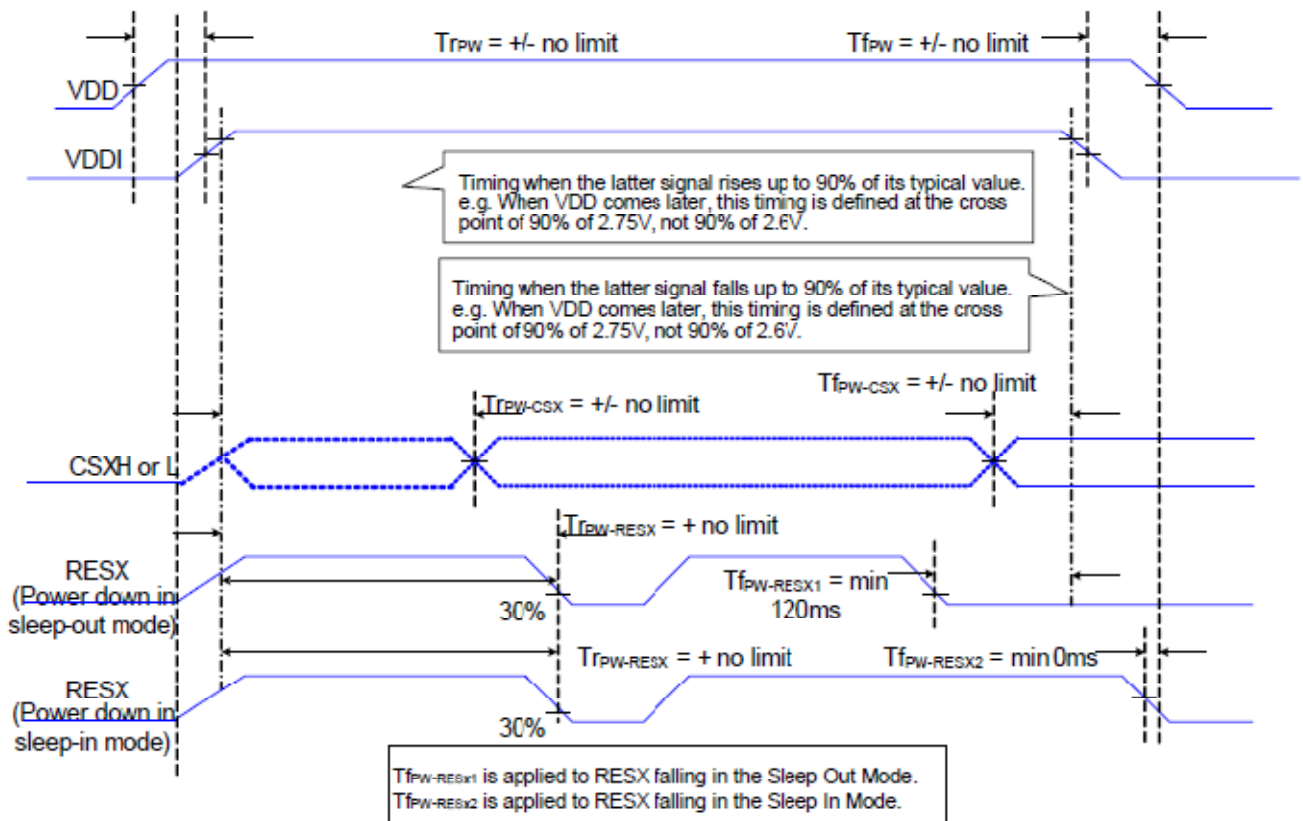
Tr$_{PW}$ = +/- no limit

Tf$_{PW}$ = +/- no limit

VDD

VDDI

Timing when the latter signal rises up to 90% of its typical value. e.g. When VDD comes later, this timing is defined at the cross point of 90% of 2.75V, not 90% of 2.6V.

Timing when the latter signal falls up to 90% of its typical value. e.g. When VDD comes later, this timirg is defined at the cross point of 90% of 2.75V, not 90% of 2.6V.

Tf$_{PW-CSX}$ = +/- no limit

Tr$_{PW-CSX}$ = +/- no limit

CSXH or L

Tr$_{PW-RESX}$ = + no limit

RESX (Power down in sleep-out mode)

Tf$_{PW-RESX1}$ = min 120ms

30%

Tr$_{PW-RESX}$ = + no limit

Tf$_{PW-RESX2}$ = min 0ms

RESX (Power down in sleep-in mode)

30%

Tf$_{PW-RESx1}$ is applied to RESX falling in the Sleep Out Mode.
Tf$_{PW-RESx2}$ is applied to RESX falling in the Sleep In Mode.